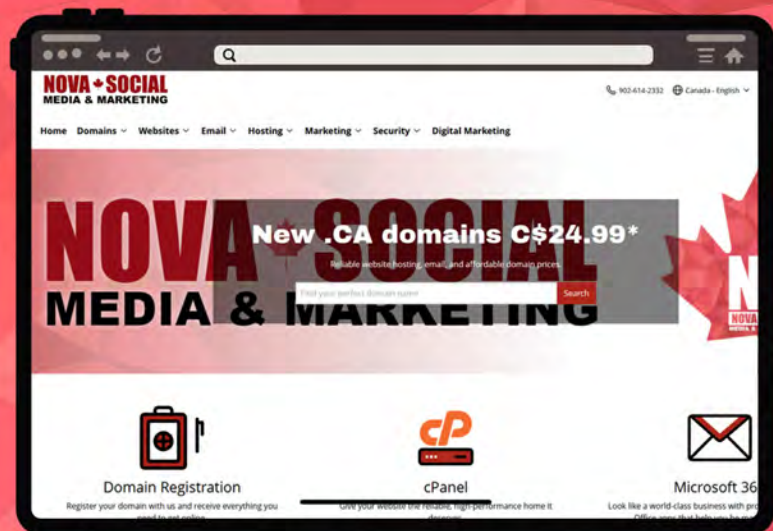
NOVA SOCIAL
MEDIA & MARKETING

902-614-2332 Canada - English

Home Domains Websites Email Hosting Marketing Security Digital Marketing

NOVA SOCIAL
MEDIA & MARKETING

New .CA domains C$24.99*

Reliable website hosting, email, and affordable domain prices.

Find your perfect domain name Search

NOVA
MEDIA & MA

cP

Domain Registration
Register your domain with us and receive everything you need to get online

cPanel
Give your website the reliable, high-performance home it deserves

Microsoft 36
Look like a world-class business with pro Office apps that help you be more